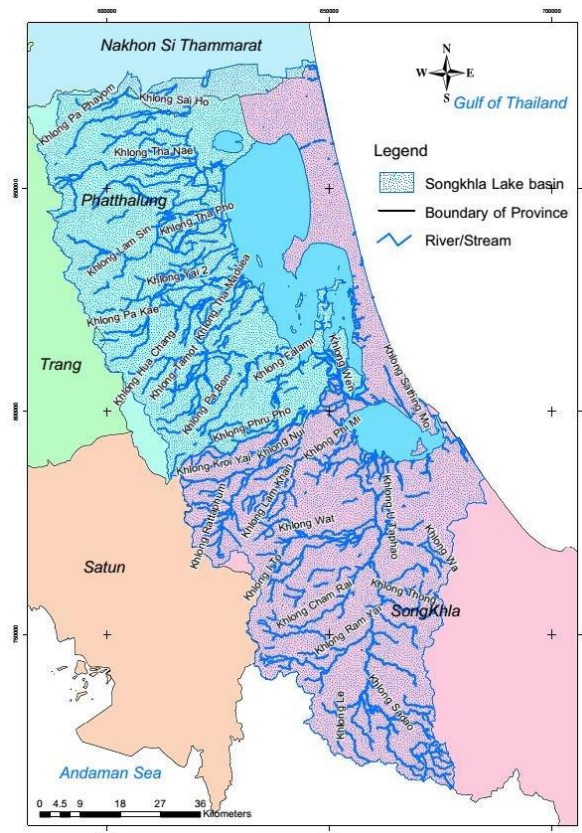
600000
650000
700000
Nakhon Si Thammarat
N
W
E
S
Gulf of Thailand
Legend
Songkhla Lake basin
Boundary of Province
River/Stream
Khlong Pa Phayom
Khlong Sai Ho
Khlong Tha Nae
Phatthalung
Khlong Lam Sin
Khlong Tha Pho
Khlong Yai 2
Khlong Tha Maduea
Khlong Pa Kae
Khlong Hua Chang
Khlong Tamot
Trang
Khlong Pa Bon
Khlong Ealami
Khlong Wen
Khlong Sathing Mo
Khlong Phru Pho
Khlong Kroi Yai
Khlong Nui
Khlong Phi Mi
Khlong Lam Khan
Khlong Rattaphum
Khlong Wat
Khlong U-Taphao
Khlong Wa
Satun
Khlong La
Khlong Cham Rai
Khlong Thong
SongKhla
Khlong Ram Ya
Khlong Le
Khlong Sadao
Andaman Sea
0 4.5 9 18 27 36 Kilometers